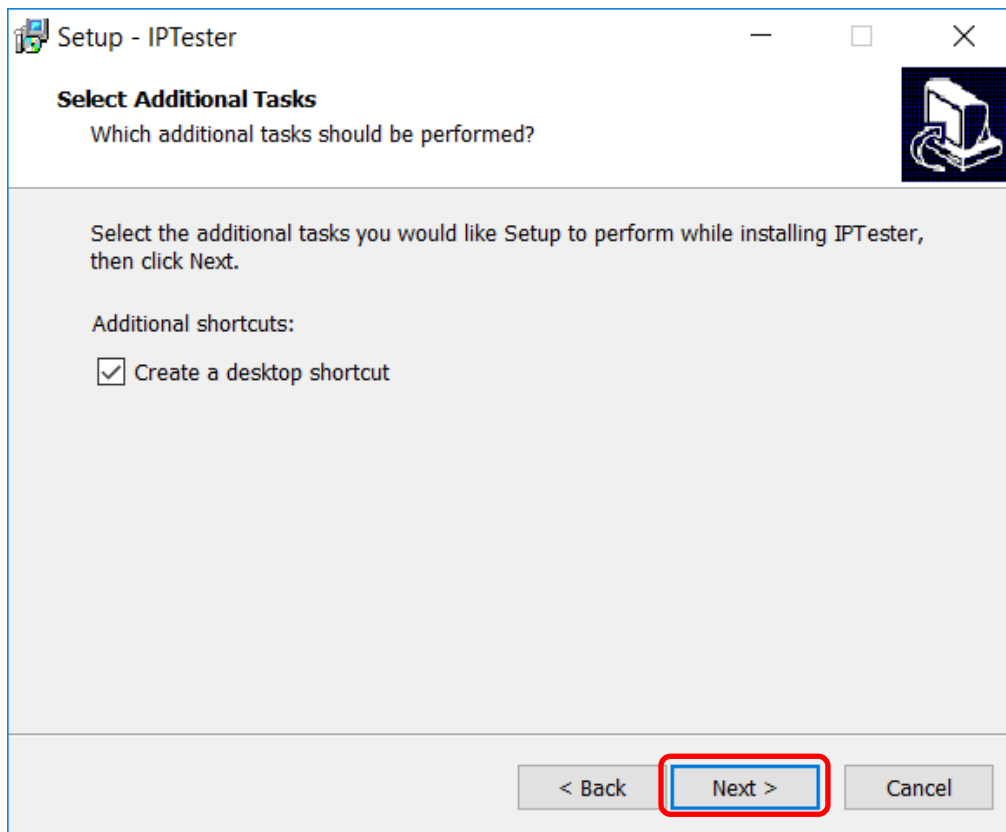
Setup - IPTester

Select Additional Tasks
Which additional tasks should be performed?

Select the additional tasks you would like Setup to perform while installing IPTester, then click Next.

Additional shortcuts:

Create a desktop shortcut

< Back
Next >
Cancel